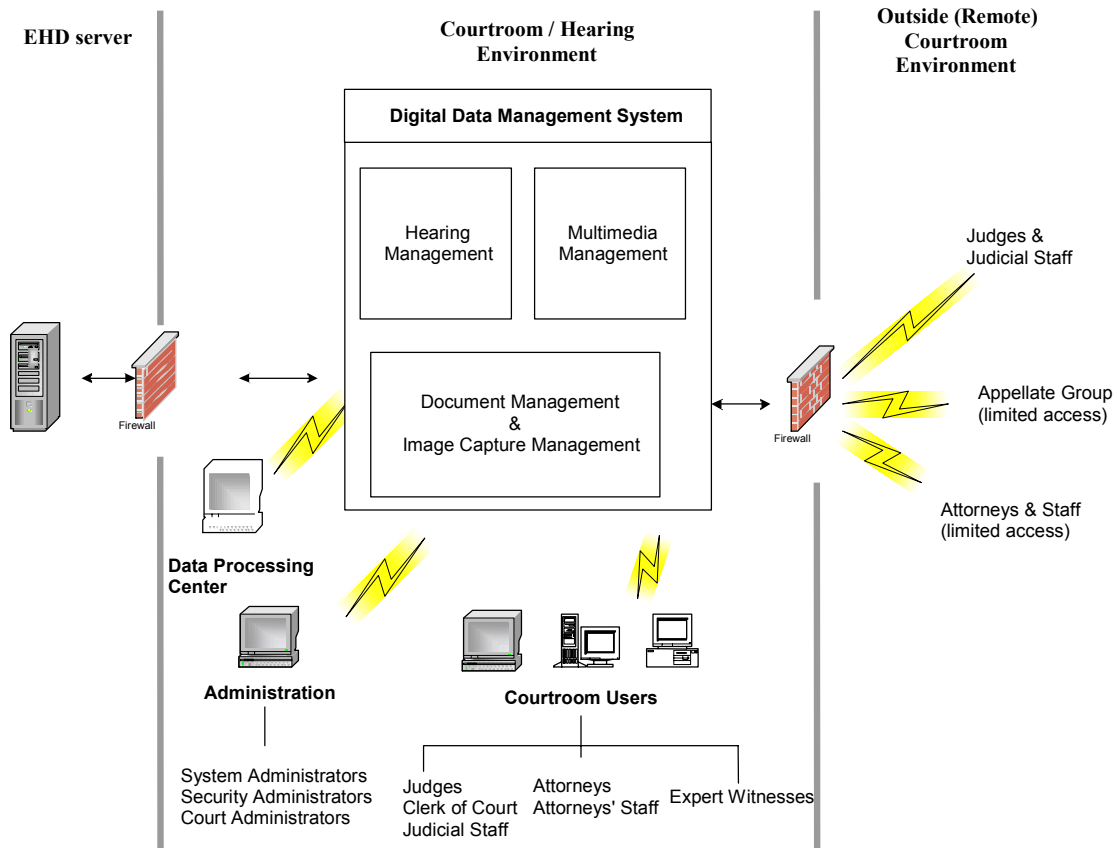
EHD server

Courtroom / Hearing Environment

Outside (Remote) Courtroom Environment

Digital Data Management System

Hearing Management

Multimedia Management

Document Management & Image Capture Management

Firewall

Firewall

Judges & Judicial Staff

Appellate Group (limited access)

Attorneys & Staff (limited access)

Data Processing Center

Administration

System Administrators
Security Administrators
Court Administrators

Courtroom Users

Judges
Clerk of Court
Judicial Staff

Attorneys
Attorneys' Staff

Expert Witnesses